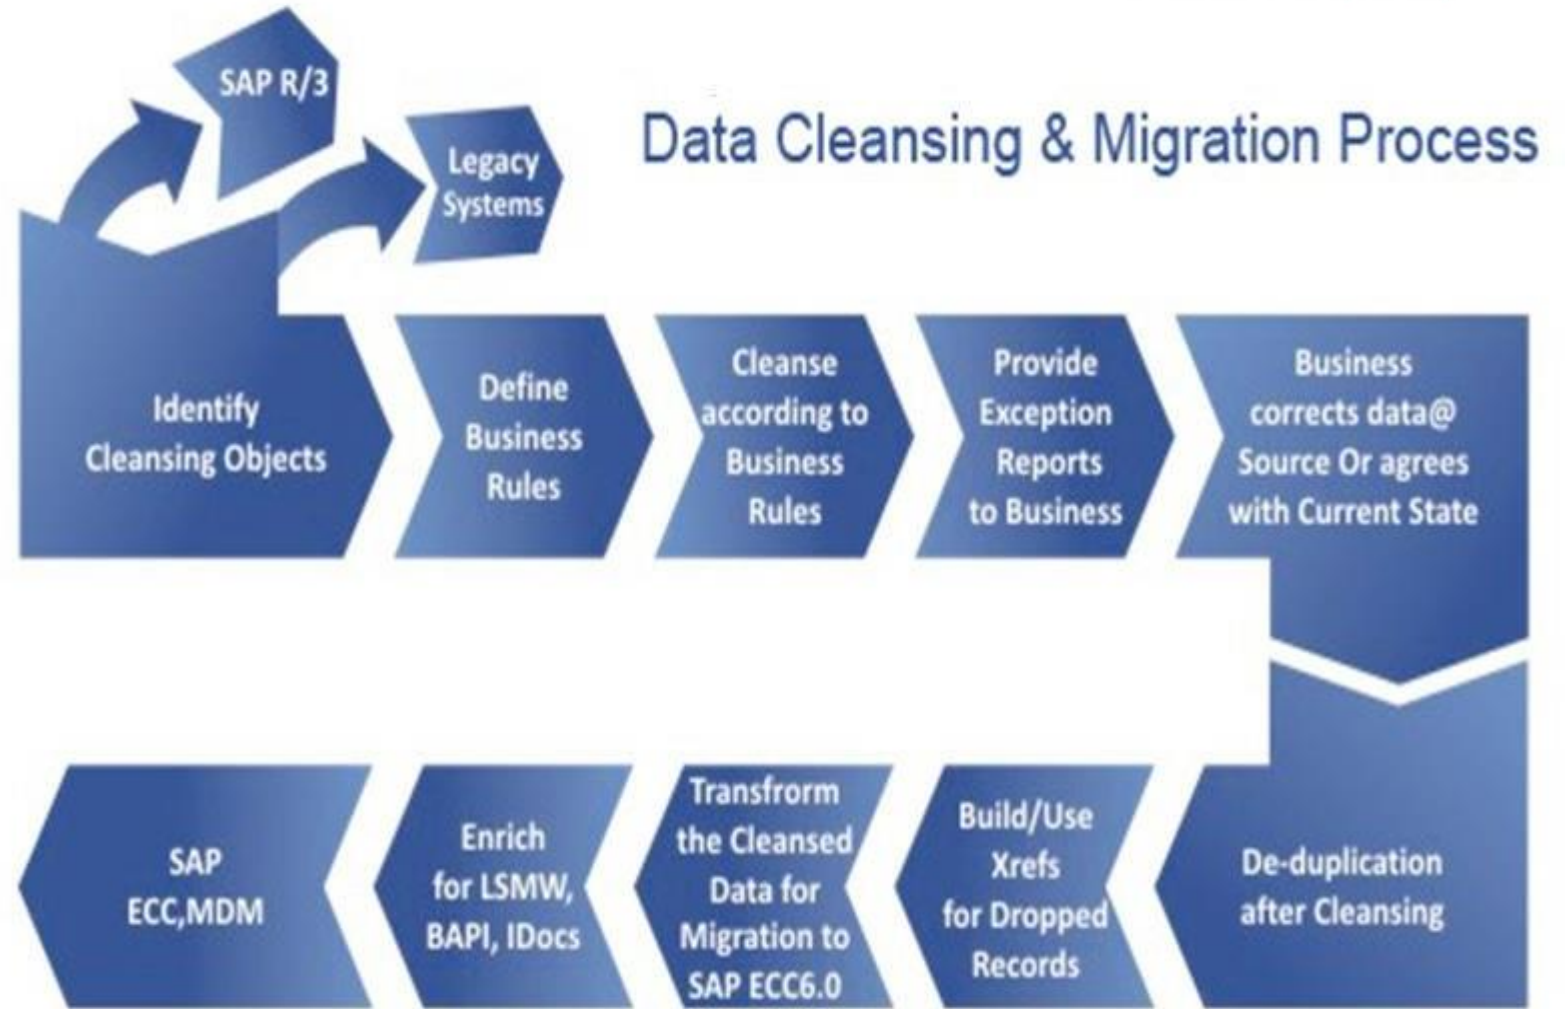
SAP R/3

Legacy Systems

Data Cleansing & Migration Process

Identify Cleansing Objects

Define Business Rules

Cleanse according to Business Rules

Provide Exception Reports to Business

Business corrects data@ Source Or agrees with Current State

De-duplication after Cleansing

Build/Use Xrefs for Dropped Records

Transfrorm the Cleansed Data for Migration to SAP ECC6.0

Enrich for LSMW, BAPI, IDocs

SAP ECC,MDM